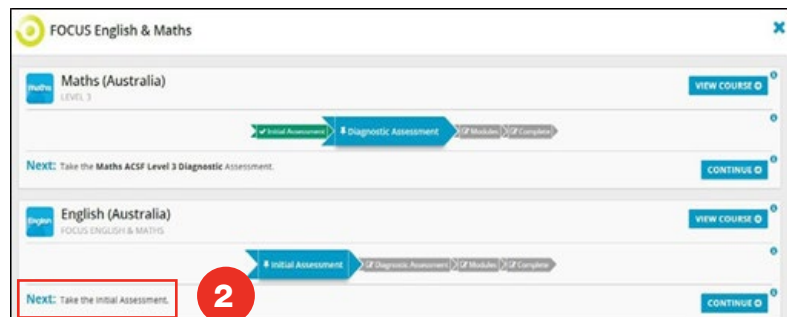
FOCUS English & Maths

Maths

Maths (Australia)
LEVEL 3

VIEW COURSE

Initial Assessment
Diagnostic Assessment
Modules
Complete

Next: Take the Maths ACSF Level 3 Diagnostic Assessment.

CONTINUE

English

English (Australia)
FOCUS ENGLISH & MATHS

VIEW COURSE

Initial Assessment
Diagnostic Assessment
Modules
Complete

Next: Take the Initial Assessment.

2

CONTINUE